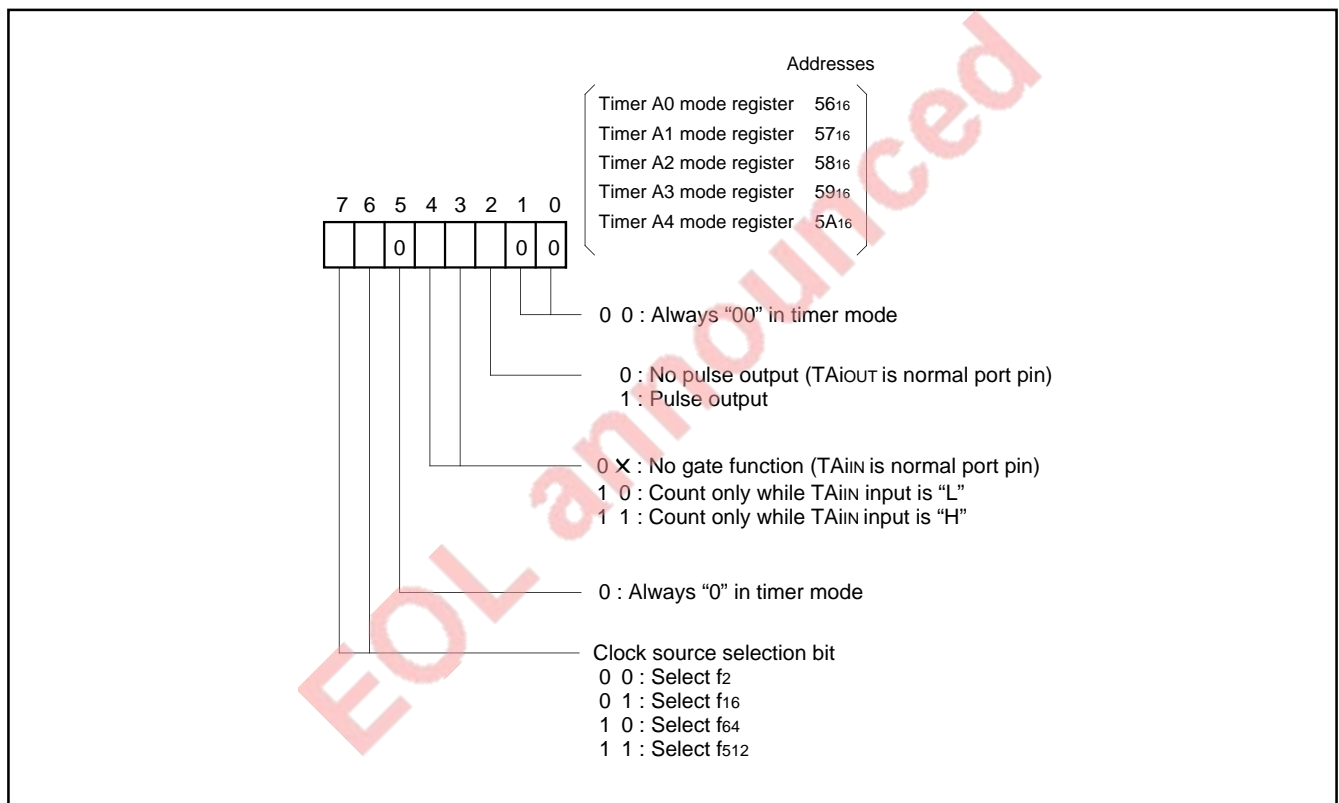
Addresses

Timer A0 mode register $56_{16}$
Timer A1 mode register $57_{16}$
Timer A2 mode register $58_{16}$
Timer A3 mode register $59_{16}$
Timer A4 mode register $5A_{16}$

7 6 5 4 3 2 1 0

0 0 0

0 0 : Always “00” in timer mode

0 : No pulse output (TAiOUT is normal port pin)
1 : Pulse output

0 × : No gate function (TAiIN is normal port pin)
1 0 : Count only while TAiIN input is “L”
1 1 : Count only while TAiIN input is “H”

0 : Always “0” in timer mode

Clock source selection bit
0 0 : Select $f_2$
0 1 : Select $f_{16}$
1 0 : Select $f_{64}$
1 1 : Select $f_{512}$

EOL announced